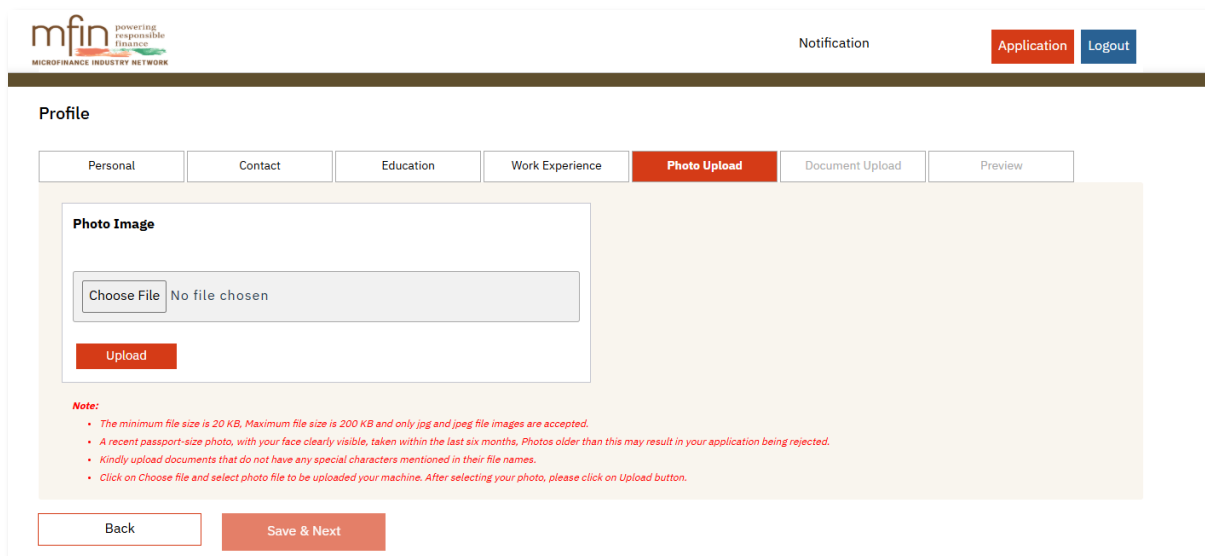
mfin powering responsible finance
MICROFINANCE INDUSTRY NETWORK

Notification

Application

Logout

Profile

Personal

Contact

Education

Work Experience

Photo Upload

Document Upload

Preview

Photo Image

Choose File No file chosen

Upload

Note:

- The minimum file size is 20 KB, Maximum file size is 200 KB and only jpg and jpeg file images are accepted.
- A recent passport-size photo, with your face clearly visible, taken within the last six months, Photos older than this may result in your application being rejected.
- Kindly upload documents that do not have any special characters mentioned in their file names.
- Click on Choose file and select photo file to be uploaded your machine. After selecting your photo, please click on Upload button.

Back

Save & Next